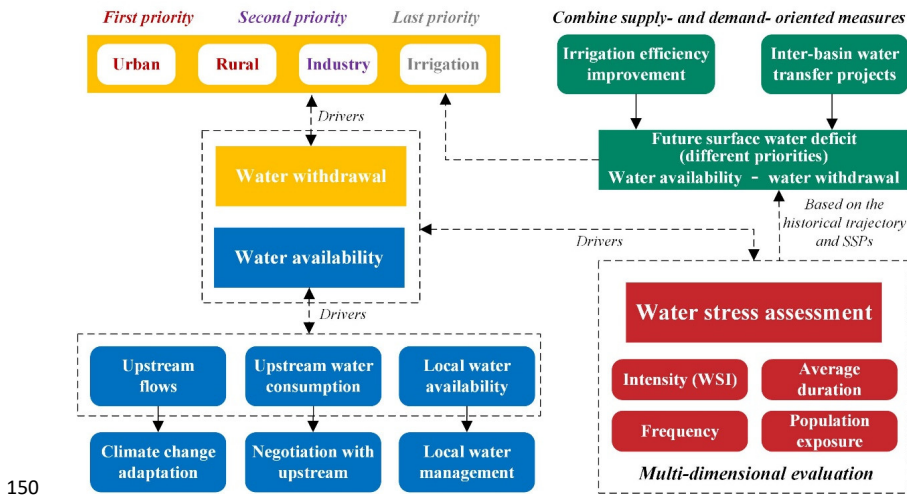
First priority Second priority Last priority

Urban Rural Industry Irrigation

Combine supply- and demand- oriented measures

Irrigation efficiency improvement

Inter-basin water transfer projects

Drivers

Water withdrawal

Water availability

Future surface water deficit (different priorities)
Water availability - water withdrawal

Based on the historical trajectory and SSPs

Drivers

Drivers

Water stress assessment

Upstream flows

Upstream water consumption

Local water availability

Intensity (WSI)

Average duration

Frequency

Population exposure

Climate change adaptation

Negotiation with upstream

Local water management

Multi-dimensional evaluation

150